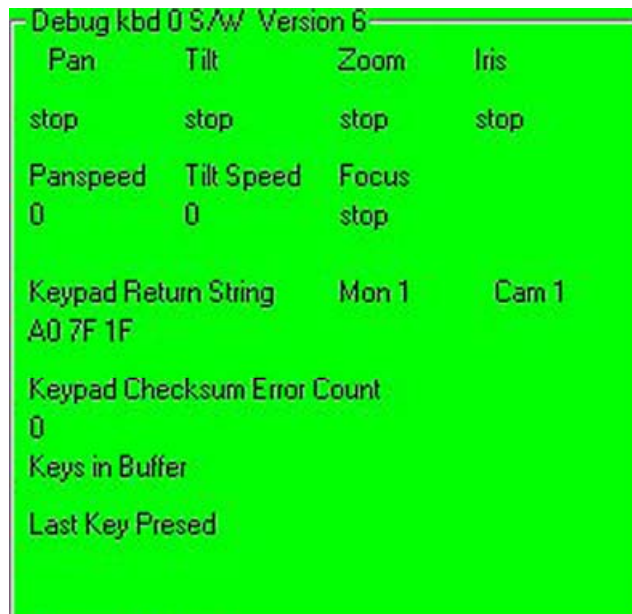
Debug kbd 0 S/W Version 6

| Pan | Tilt | Zoom | Iris |
|---|---|---|---|
| stop | stop | stop | stop |

| Panspeed | Tilt Speed | Focus |
|---|---|---|
| 0 | 0 | stop |

Keypad Return String Mon 1 Cam 1
A0 7F 1F

Keypad Checksum Error Count
0
Keys in Buffer

Last Key Presed